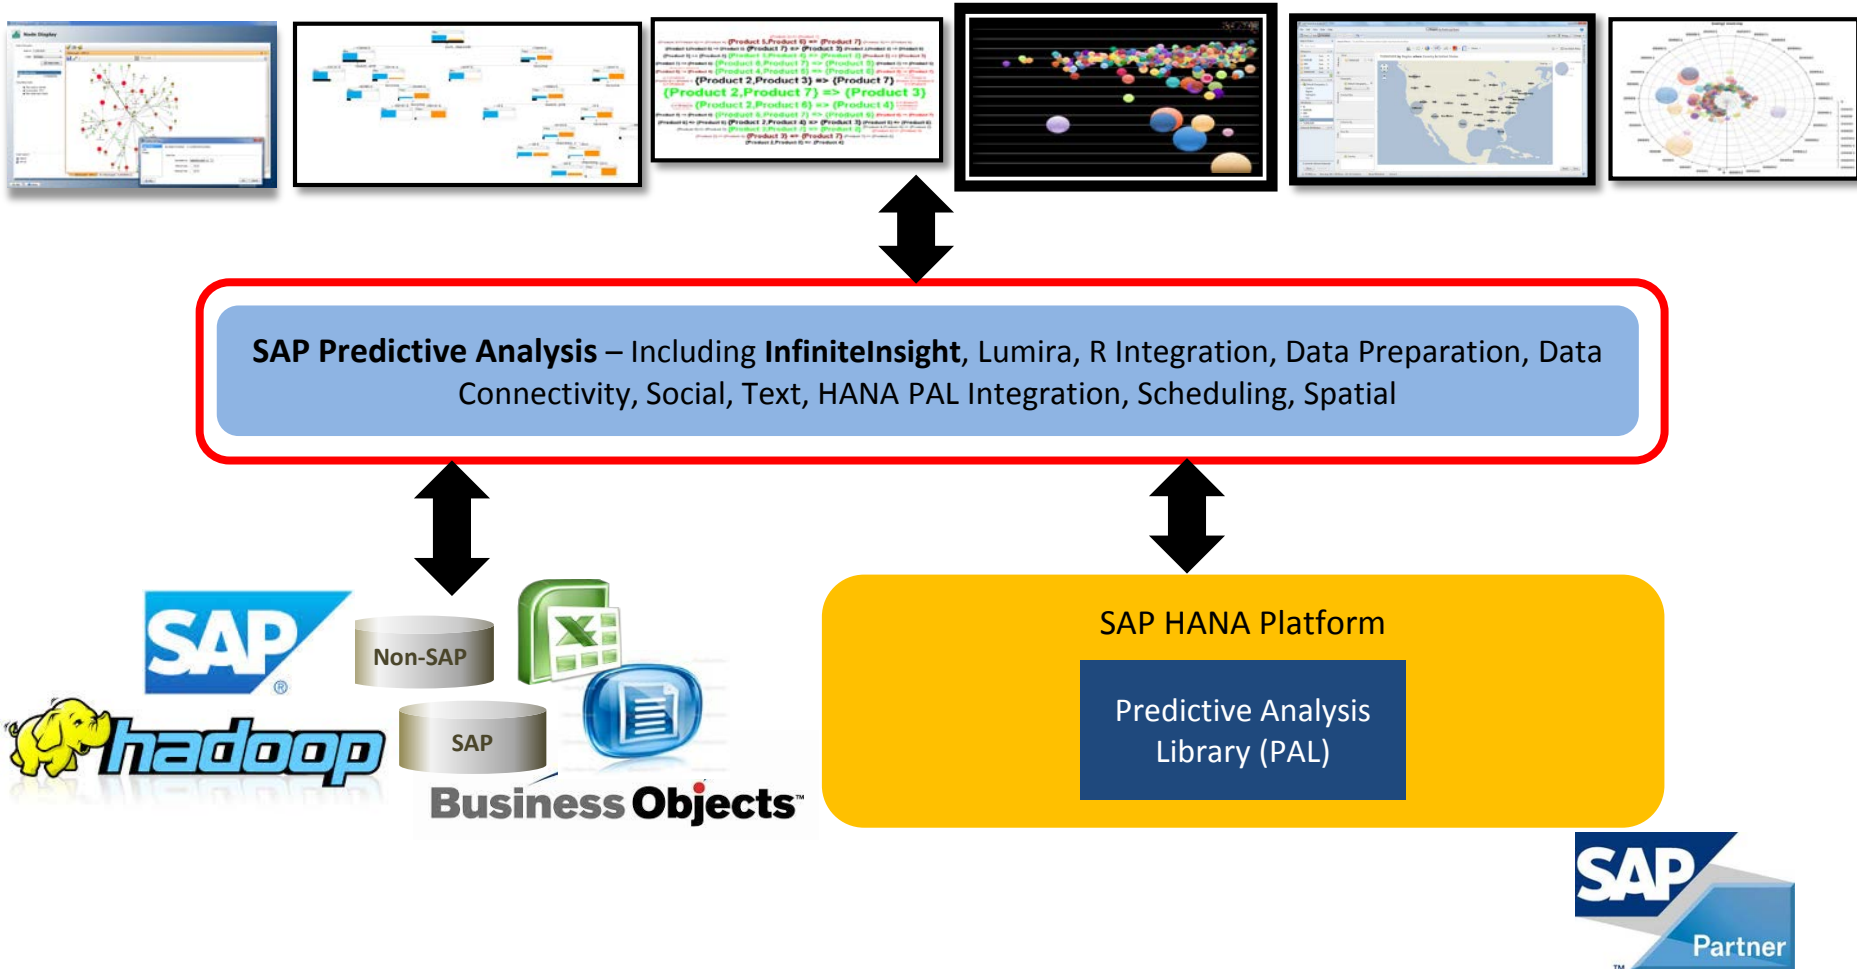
{Product 1,Product 6} => {Product 7}
{Product 6} => {Product 3}
{Product 2,Product 3} => {Product 7}
{Product 2,Product 7} => {Product 3}
{Product 2,Product 6} => {Product 4}
{Product 3} => {Product 7}

**SAP Predictive Analysis** – Including **InfiniteInsight**, Lumira, R Integration, Data Preparation, Data Connectivity, Social, Text, HANA PAL Integration, Scheduling, Spatial

SAP

Non-SAP

hadoop

SAP

Business Objects

SAP HANA Platform

Predictive Analysis Library (PAL)

SAP Partner